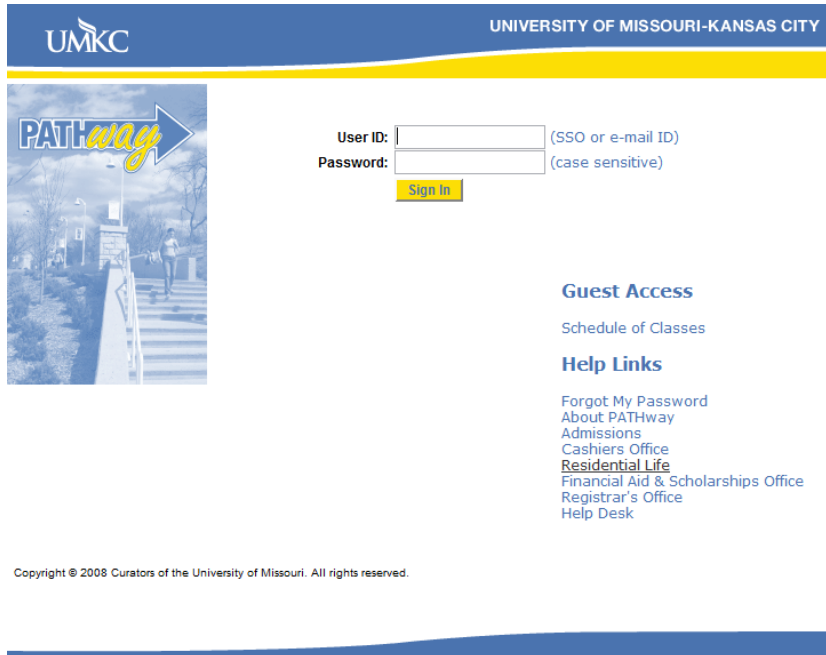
UMKC

UNIVERSITY OF MISSOURI-KANSAS CITY

PATHway

User ID: (SSO or e-mail ID)
Password: (case sensitive)

Sign In

Guest Access

Schedule of Classes

Help Links

Forgot My Password
About PATHway
Admissions
Cashiers Office
Residential Life
Financial Aid & Scholarships Office
Registrar's Office
Help Desk

Copyright © 2008 Curators of the University of Missouri. All rights reserved.